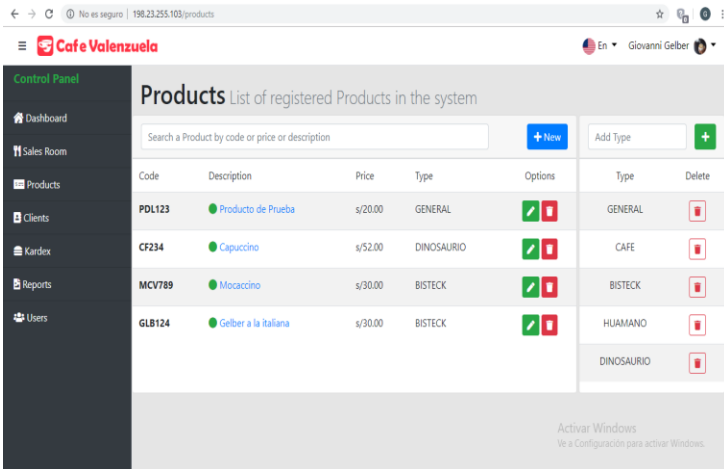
No es seguro | 198.23.255.103/products

Cafe Valenzuela

En Giovanni Gelber

Control Panel

Dashboard

Sales Room

Products

Clients

Kardex

Reports

Users

Products List of registered Products in the system

Search a Product by code or price or description

+ New

Add Type

+

| Code | Description | Price | Type | Options |
|---|---|---|---|---|
| PDL123 | Producto de Prueba | s/20.00 | GENERAL | |
| CF234 | Capuccino | s/52.00 | DINOSAURIO | |
| MCV789 | Mocaccino | s/30.00 | BISTECK | |
| GLB124 | Gelber a la italiana | s/30.00 | BISTECK | |

| Type | Delete |
|---|---|
| GENERAL | |
| CAFE | |
| BISTECK | |
| HUAMANO | |
| DINOSAURIO | |

Activar Windows
Ve a Configuración para activar Windows.